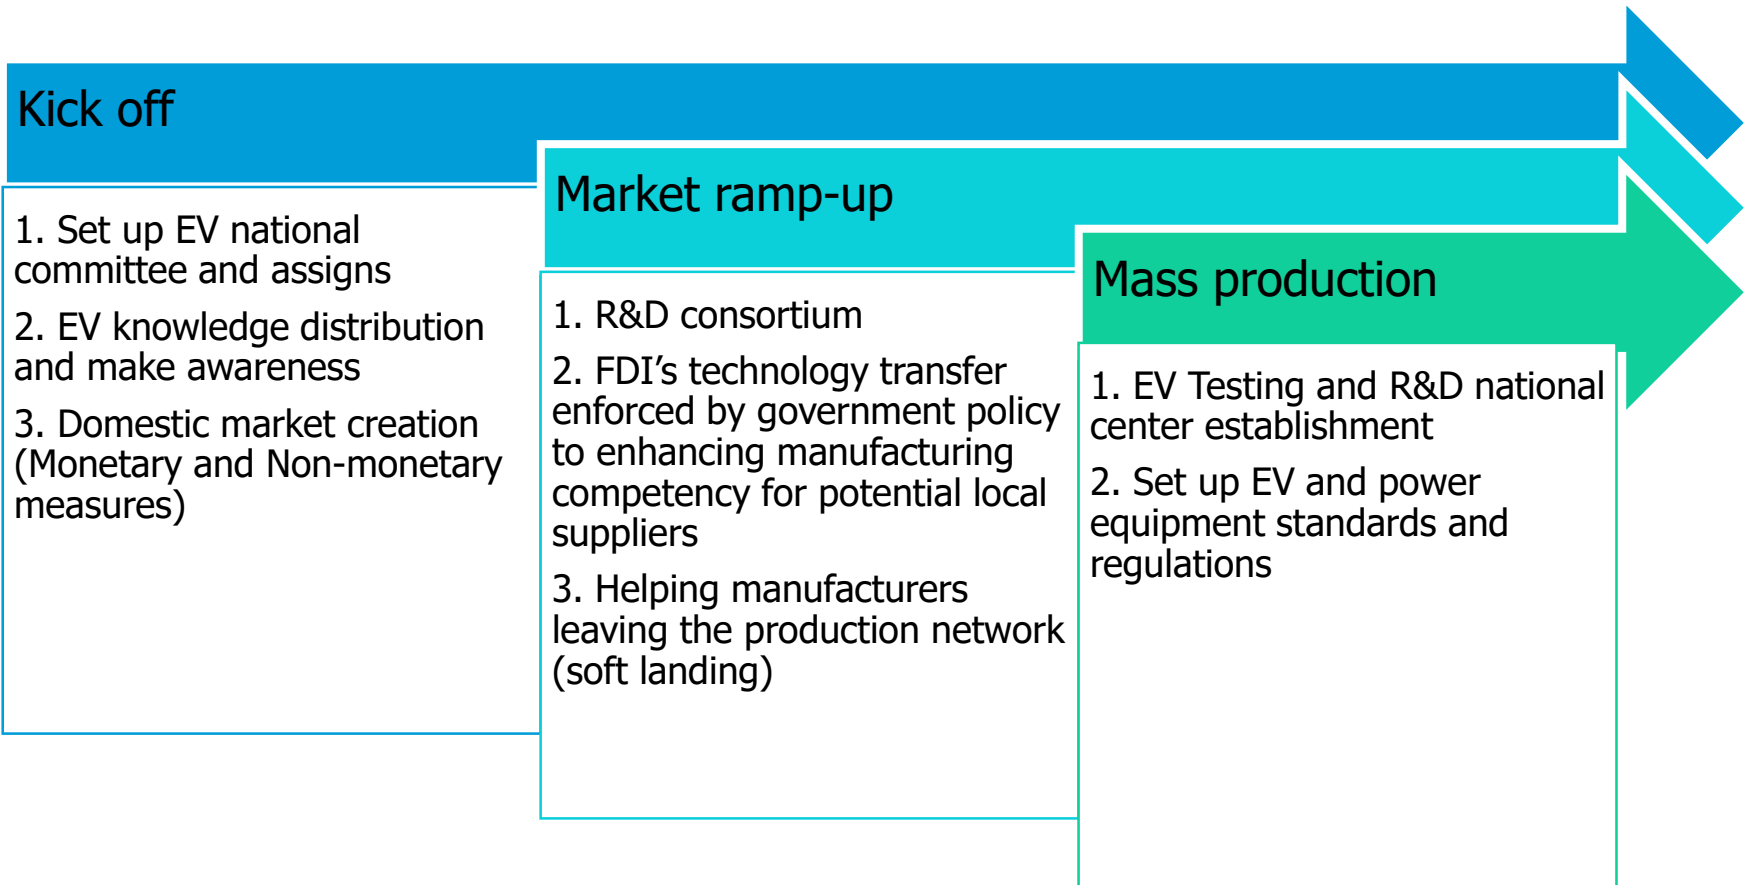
Kick off

1. Set up EV national committee and assigns

2. EV knowledge distribution and make awareness

3. Domestic market creation (Monetary and Non-monetary measures)

Market ramp-up

1. R&D consortium

2. FDI's technology transfer enforced by government policy to enhancing manufacturing competency for potential local suppliers

3. Helping manufacturers leaving the production network (soft landing)

Mass production

1. EV Testing and R&D national center establishment

2. Set up EV and power equipment standards and regulations